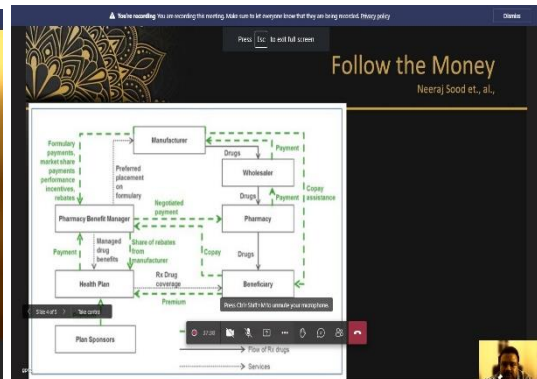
▲ You're recording You are recording the meeting. Make sure to let everyone know that they are being recorded. Privacy policy

Dismiss

Press Esc to exit full screen

Follow the Money

Neeraj Sood et., al.,

Manufacturer

Formulary payments, market share payments performance incentives, rebates

Preferred placement on formulary

Drugs

Payment

Wholesaler

Drugs

Payment

Copay assistance

Negotiated payment

Pharmacy Benefit Manager

Pharmacy

Payment

Managed drug benefits

Share of rebates from manufacturer

Copay

Drugs

Health Plan

Rx Drug coverage

Premium

Beneficiary

Press Ctrl+Shift+M to unmute your microphone.

Slide 4 of 5

Take control

Plan Sponsors

37:38

Flow of Rx drugs

Services